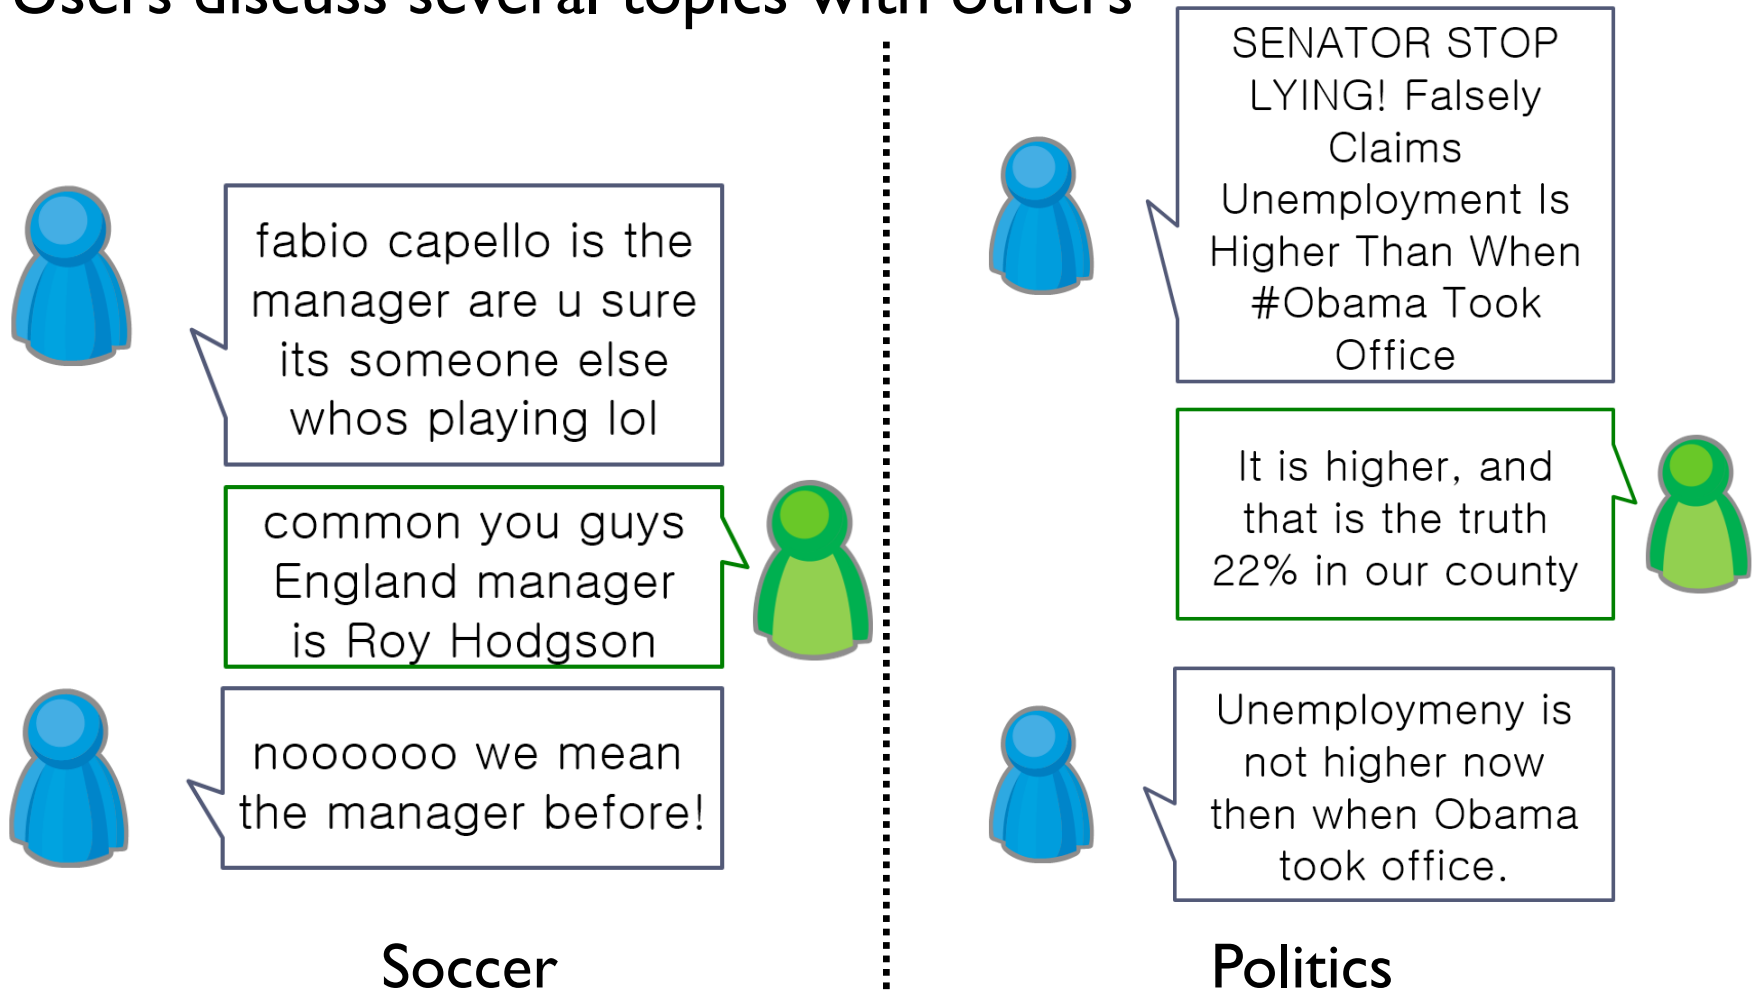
Users discuss several topics with others

fabio capello is the manager are u sure its someone else whos playing lol

common you guys England manager is Roy Hodgson

noooooo we mean the manager before!

Soccer

SENATOR STOP LYING! Falsely Claims Unemployment Is Higher Than When #Obama Took Office

It is higher, and that is the truth 22% in our county

Unemploymeny is not higher now then when Obama took office.

Politics